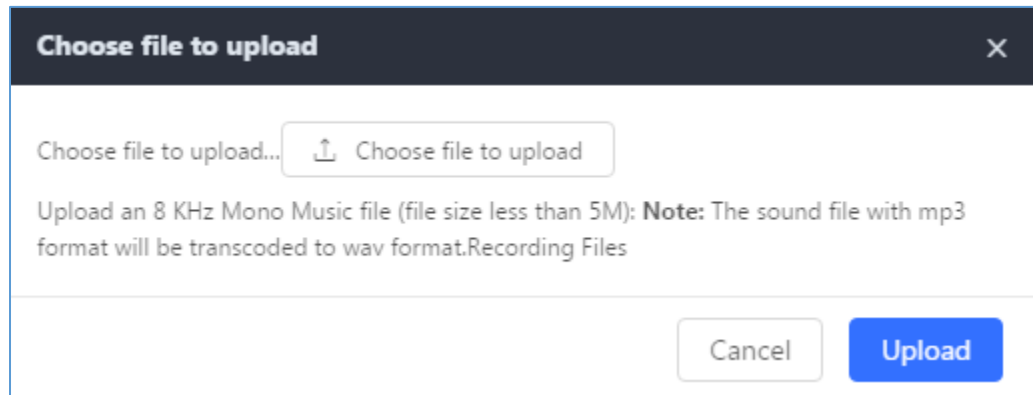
Choose file to upload

×

Choose file to upload... Choose file to upload

Upload an 8 KHz Mono Music file (file size less than 5M): **Note:** The sound file with mp3 format will be transcoded to wav format.Recording Files

Cancel

Upload